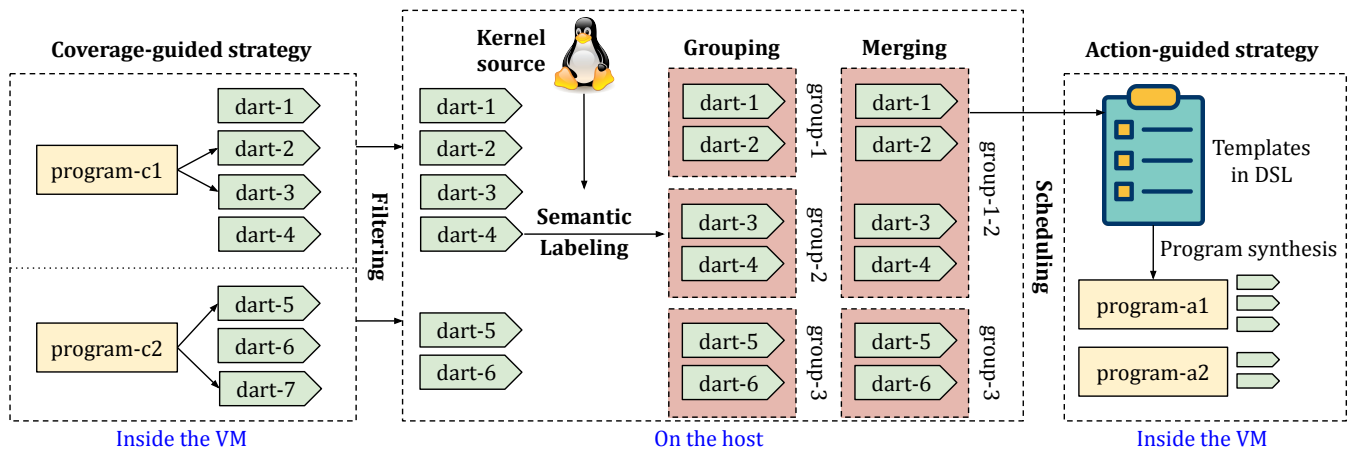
Coverage-guided strategy

program-c1
dart-1
dart-2
dart-3
dart-4

program-c2
dart-5
dart-6
dart-7

Inside the VM

Filtering

Kernel source

dart-1
dart-2
dart-3
dart-4
dart-5
dart-6

Semantic Labeling

Grouping

dart-1
dart-2
group-1
dart-3
dart-4
group-2
dart-5
dart-6
group-3

Merging

dart-1
dart-2
dart-3
dart-4
group-1-2
dart-5
dart-6
group-3

On the host

Scheduling

Action-guided strategy

Templates in DSL

Program synthesis

program-a1
program-a2

Inside the VM